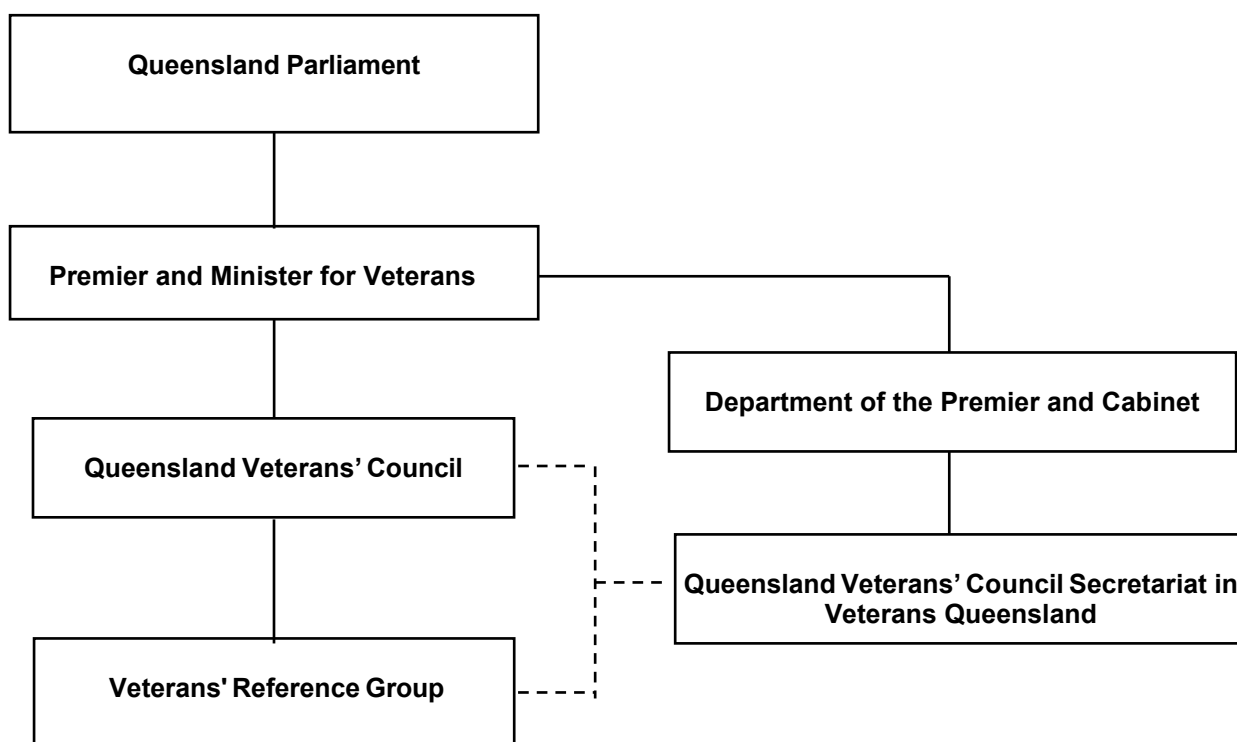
Queensland Parliament

Premier and Minister for Veterans

Department of the Premier and Cabinet

Queensland Veterans' Council

Queensland Veterans' Council Secretariat in Veterans Queensland

Veterans' Reference Group